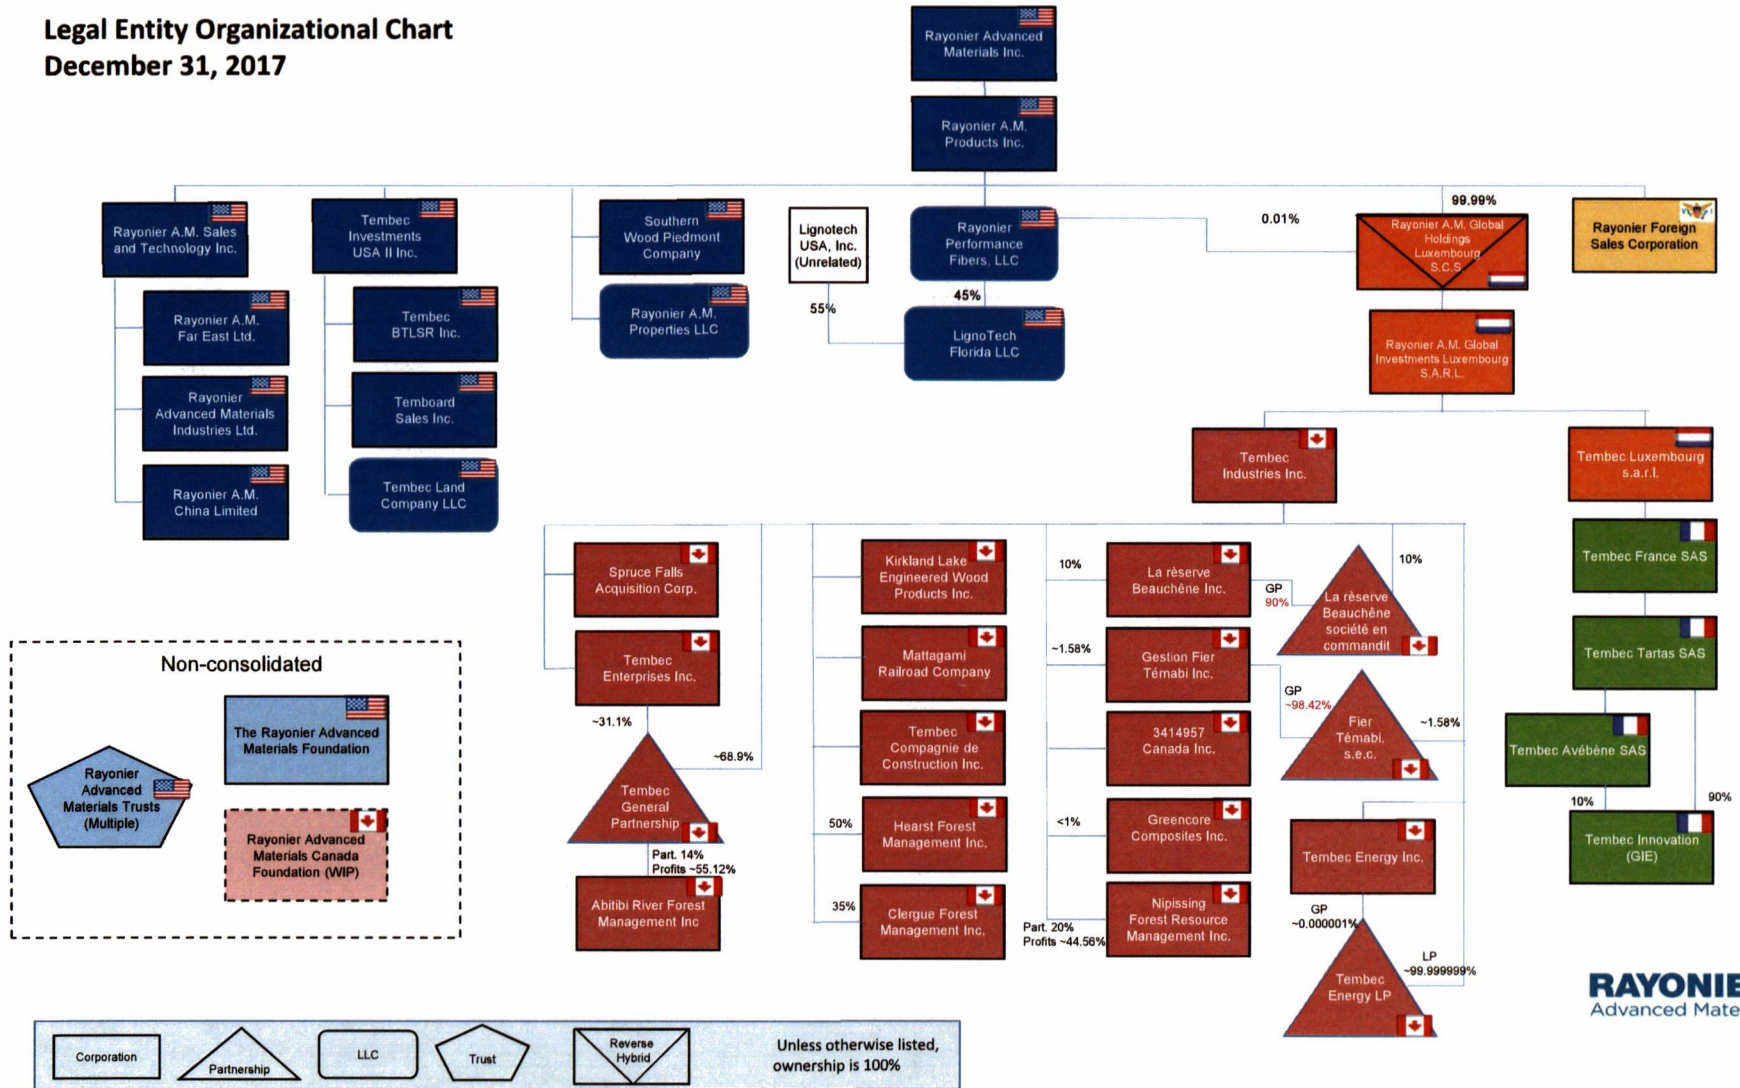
Legal Entity Organizational Chart
December 31, 2017

Rayonier Advanced Materials Inc.

Rayonier A.M. Products Inc.

Rayonier A.M. Sales and Technology Inc.

Rayonier A.M. Far East Ltd.

Rayonier Advanced Materials Industries Ltd.

Rayonier A.M. China Limited

Tembec Investments USA II Inc.

Tembec BTLSR Inc.

Temboard Sales Inc.

Tembec Land Company LLC

Southern Wood Piedmont Company

Rayonier A.M. Properties LLC

Lignotech USA, Inc. (Unrelated)

55%

Rayonier Performance Fibers, LLC

45%

LignoTech Florida LLC

0.01%

99.99%

Rayonier A.M. Global Holdings Luxembourg S.C.S.

Rayonier Foreign Sales Corporation

Rayonier A.M. Global Investments Luxembourg S.A.R.L.

Tembec Industries Inc.

Tembec Luxembourg s.a.r.l.

Tembec France SAS

Tembec Tartas SAS

Tembec Avèbène SAS

10%

90%

Tembec Innovation (GIE)

Spruce Falls Acquisition Corp.

Tembec Enterprises Inc.

~31.1%

~68.9%

Tembec General Partnership

Part. 14%
Profits ~55.12%

Abitibi River Forest Management Inc

Kirkland Lake Engineered Wood Products Inc.

Mattagami Railroad Company

Tembec Compagnie de Construction Inc.

50%

Hearst Forest Management Inc.

35%

Clergue Forest Management Inc.

10%

La réserve Beauchêne Inc.

GP
90%

10%

La réserve Beauchêne société en commandit

~1.58%

Gestion Fier Témabi Inc.

GP
~98.42%

Fier Témabi, s.e.c.

~1.58%

3414957 Canada Inc.

<1%

Greencore Composites Inc.

Part. 20%
Profits ~44.56%

Nipissing Forest Resource Management Inc.

Tembec Energy Inc.

GP
~0.000001%

LP
~99.999999%

Tembec Energy LP

Non-consolidated

The Rayonier Advanced Materials Foundation

Rayonier Advanced Materials Trusts (Multiple)

Rayonier Advanced Materials Canada Foundation (WIP)

Corporation

Partnership

LLC

Trust

Reverse Hybrid

Unless otherwise listed, ownership is 100%

RAYONIE
Advanced Mate